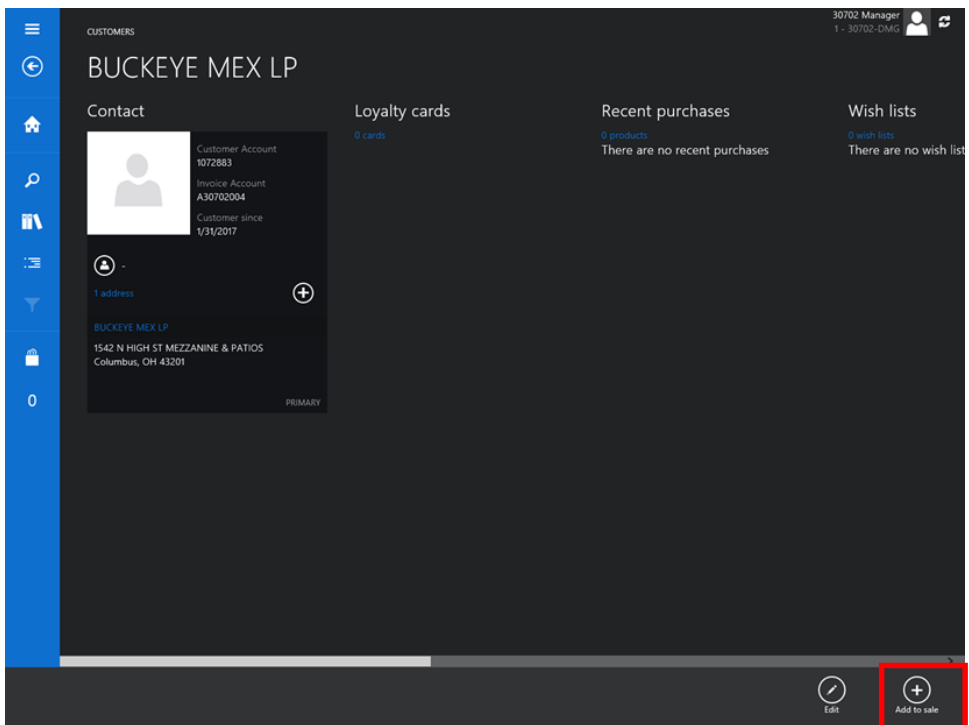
CUSTOMERS

BUCKEYE MEX LP

30702 Manager
1 - 30702-DMG

Contact

Customer Account
1072883
Invoice Account
A30702004
Customer since
1/31/2017

-

1 address

BUCKEYE MEX LP
1542 N HIGH ST MEZZANINE & PATIOS
Columbus, OH 43201

PRIMARY

Loyalty cards
0 cards

Recent purchases
0 products
There are no recent purchases

Wish lists
0 wish lists
There are no wish list

0

Edit

Add to sale